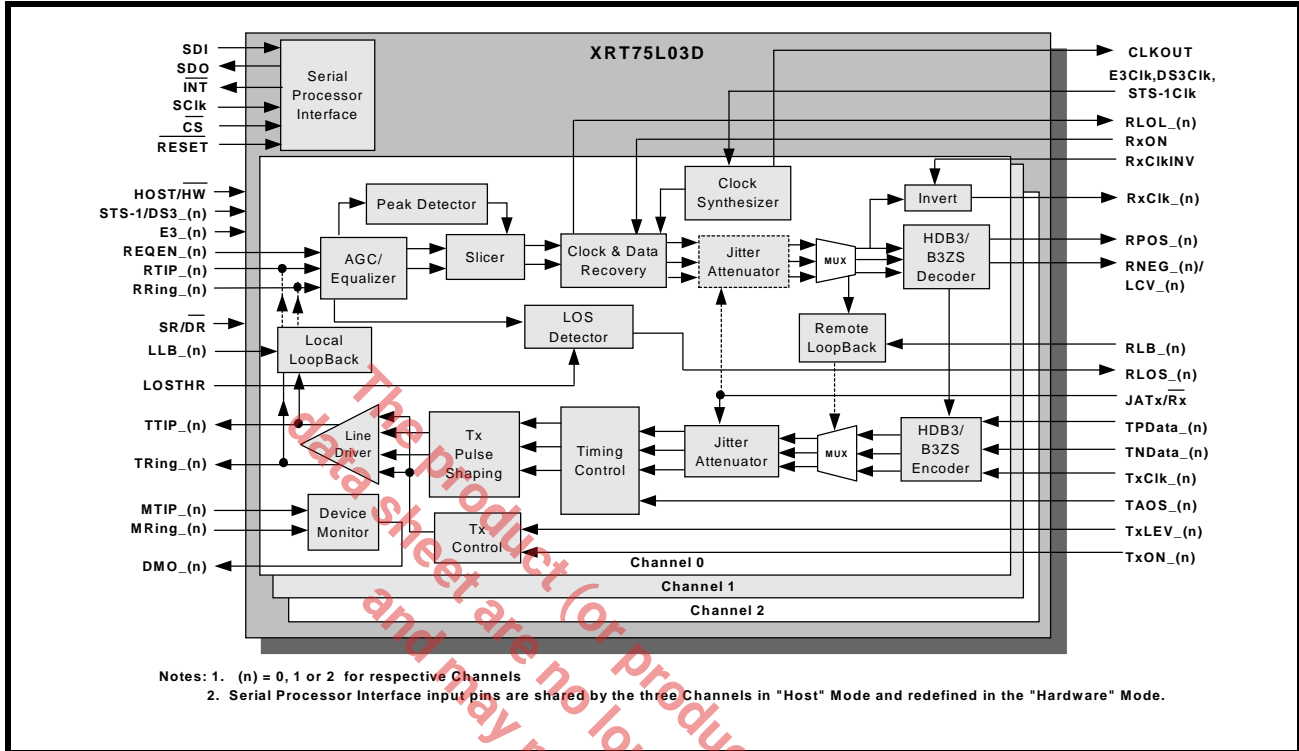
XRT75L03D

SDI
SDO
$\overline{INT}$
SClk
$\overline{CS}$
$\overline{RESET}$

Serial Processor Interface

HOST/$\overline{HW}$
STS-1/DS3_(n)
E3_(n)
REQEN_(n)
RTIP_(n)
RRing_(n)
SR/$\overline{DR}$
LLB_(n)
LOSTHR
TTIP_(n)
TRing_(n)
MTIP_(n)
MRing_(n)
DMO_(n)

Peak Detector
AGC/ Equalizer
Slicer
Clock & Data Recovery
Clock Synthesizer
Jitter Attenuator
MUX
Invert
HDB3/ B3ZS Decoder
LOS Detector
Remote LoopBack
Local LoopBack
Line Driver
Tx Pulse Shaping
Timing Control
Jitter Attenuator
MUX
HDB3/ B3ZS Encoder
Device Monitor
Tx Control
Channel 0
Channel 1
Channel 2

CLKOUT
E3Clk,DS3Clk, STS-1Clk
RLOL_(n)
RxON
RxClkINV
RxClk_(n)
RPOS_(n)
RNEG_(n)/ LCV_(n)
RLB_(n)
RLOS_(n)
JATx/$\overline{Rx}$
TPData_(n)
TNData_(n)
TxClk_(n)
TAOS_(n)
TxLEV_(n)
TxON_(n)

The product (or product data sheet are no lo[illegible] and may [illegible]

Notes: 1. (n) = 0, 1 or 2 for respective Channels
2. Serial Processor Interface input pins are shared by the three Channels in "Host" Mode and redefined in the "Hardware" Mode.